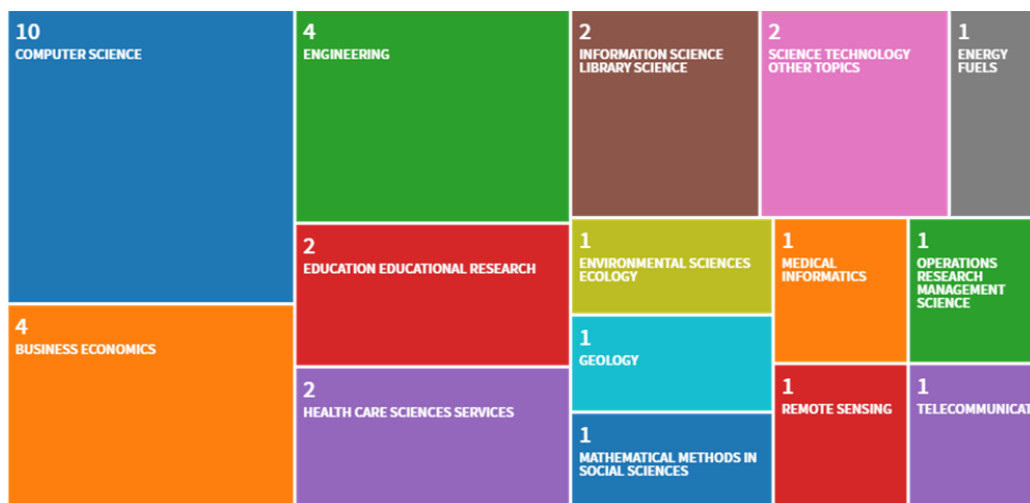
10
COMPUTER SCIENCE

4
BUSINESS ECONOMICS

4
ENGINEERING

2
EDUCATION EDUCATIONAL RESEARCH

2
HEALTH CARE SCIENCES SERVICES

2
INFORMATION SCIENCE LIBRARY SCIENCE

2
SCIENCE TECHNOLOGY OTHER TOPICS

1
ENERGY FUELS

1
ENVIRONMENTAL SCIENCES ECOLOGY

1
MEDICAL INFORMATICS

1
OPERATIONS RESEARCH MANAGEMENT SCIENCE

1
GEOLOGY

1
MATHEMATICAL METHODS IN SOCIAL SCIENCES

1
REMOTE SENSING

1
TELECOMMUNICAT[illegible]